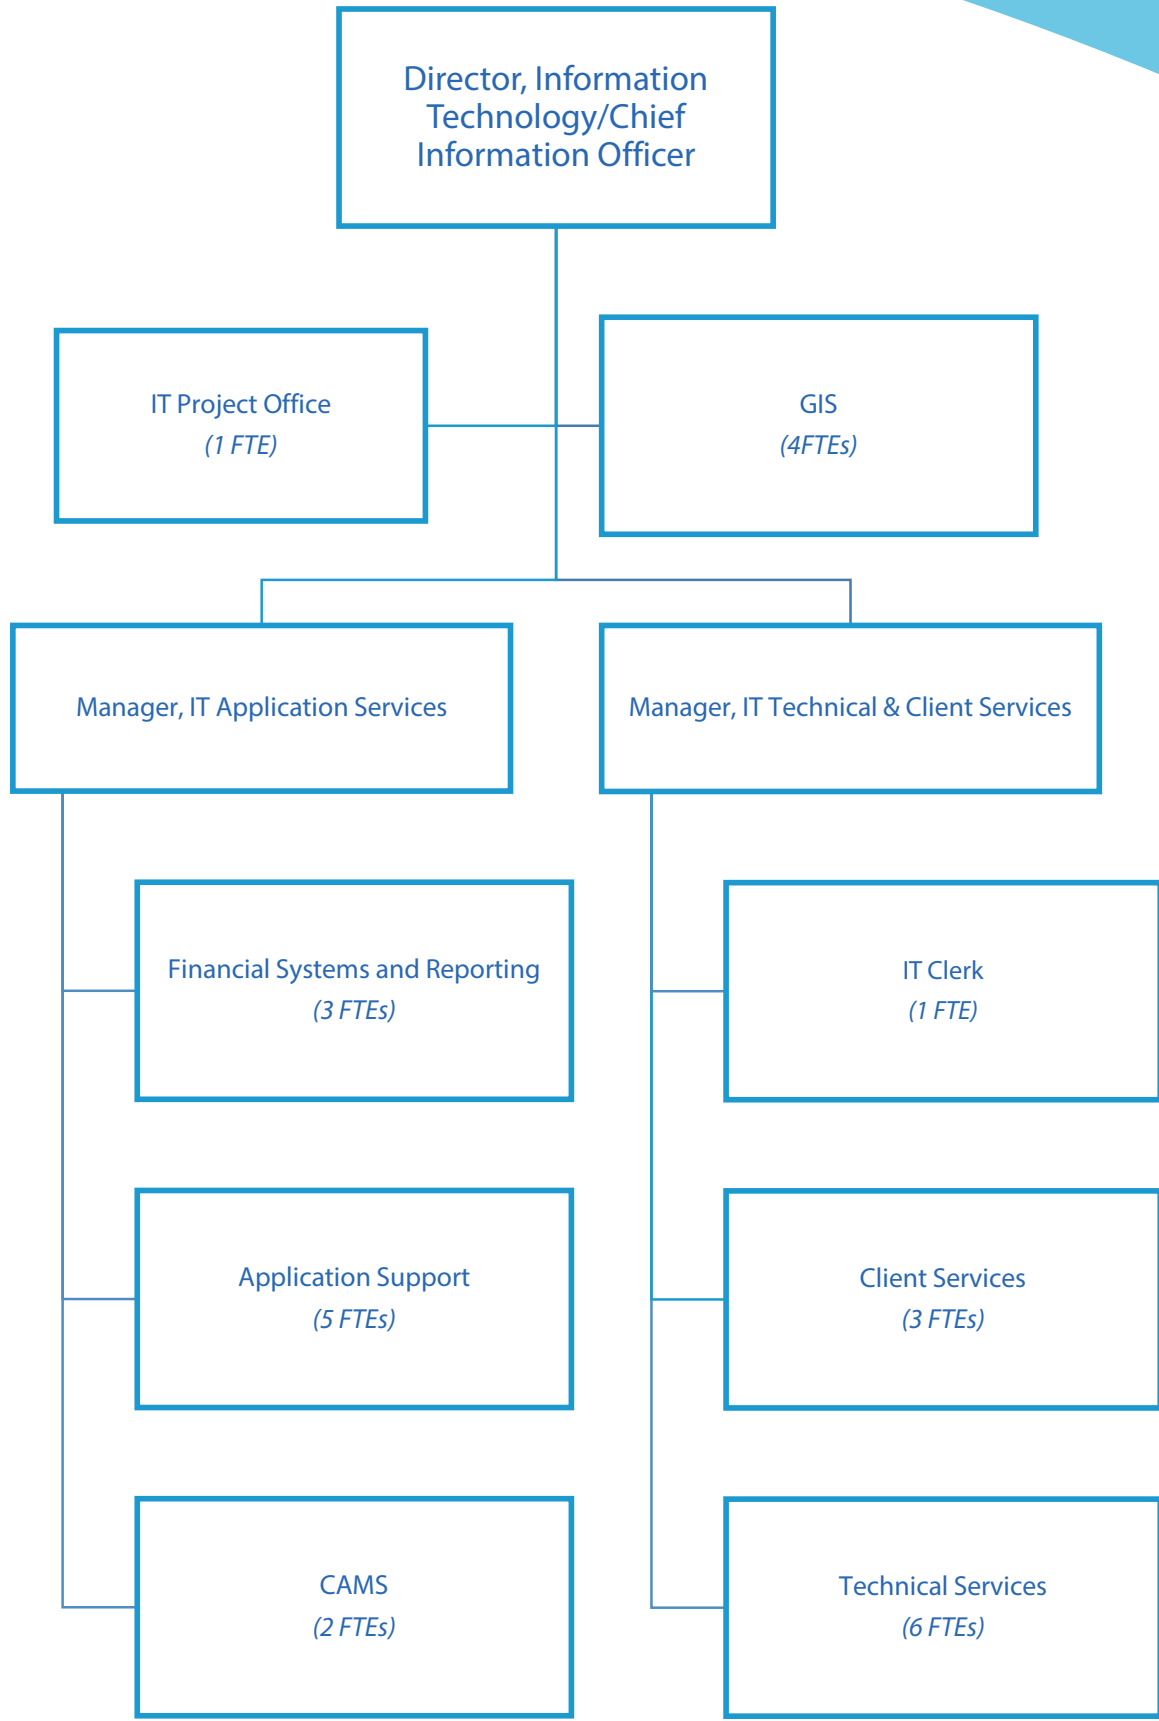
Director, Information Technology/Chief Information Officer

IT Project Office
(1 FTE)

GIS
(4FTEs)

Manager, IT Application Services

Manager, IT Technical & Client Services

Financial Systems and Reporting
(3 FTEs)

Application Support
(5 FTEs)

CAMS
(2 FTEs)

IT Clerk
(1 FTE)

Client Services
(3 FTEs)

Technical Services
(6 FTEs)